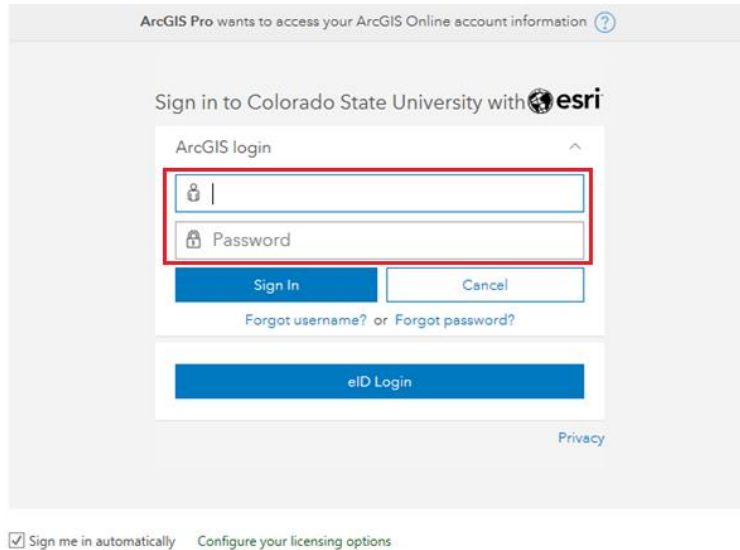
ArcGIS Pro wants to access your ArcGIS Online account information ?

Sign in to Colorado State University with esri

ArcGIS login

Password

Sign In

Cancel

Forgot username? or Forgot password?

eID Login

Privacy

Sign me in automatically Configure your licensing options